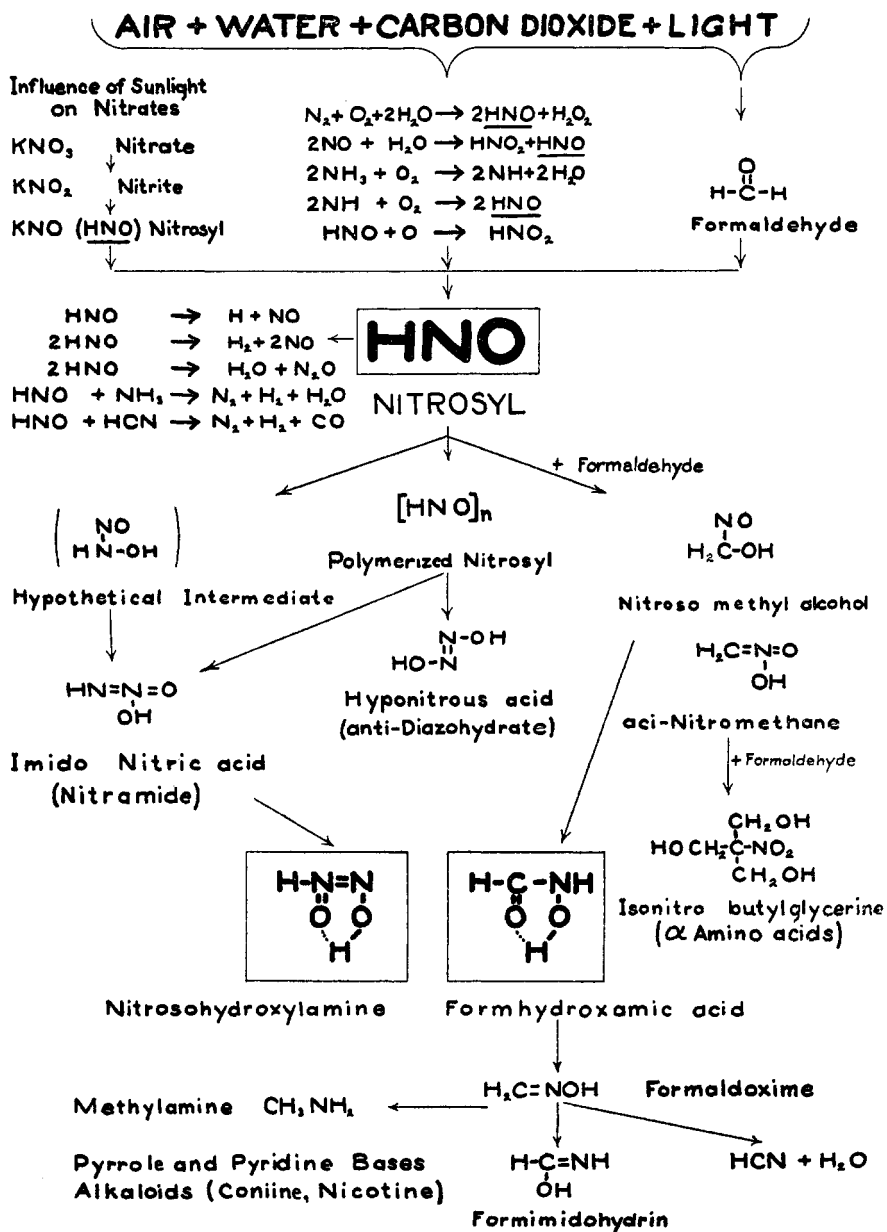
AIR + WATER + CARBON DIOXIDE + LIGHT

Influence of Sunlight on Nitrates

$KNO_3$ Nitrate

$KNO_2$ Nitrite

KNO (HNO) Nitrosyl

$N_2 + O_2 + 2H_2O \rightarrow 2HNO + H_2O_2$

$2NO + H_2O \rightarrow HNO_2 + HNO$

$2NH_3 + O_2 \rightarrow 2NH + 2H_2O$

$2NH + O_2 \rightarrow 2HNO$

$HNO + O \rightarrow HNO_2$

O
H-C-H
Formaldehyde

$HNO \rightarrow H + NO$

$2HNO \rightarrow H_2 + 2NO$

$2HNO \rightarrow H_2O + N_2O$

$HNO + NH_3 \rightarrow N_2 + H_2 + H_2O$

$HNO + HCN \rightarrow N_2 + H_2 + CO$

HNO

NITROSYL

+ Formaldehyde

( NO
HN-OH )

Hypothetical Intermediate

$[HNO]_n$

Polymerized Nitrosyl

NO
$H_2C$-OH

Nitroso methyl alcohol

HN=N=O
OH

N-OH
HO-N

Hyponitrous acid (anti-Diazohydrate)

$H_2C$=N=O
OH

aci-Nitromethane

+ Formaldehyde

Imido Nitric acid (Nitramide)

$CH_2OH$
$HOCH_2$-C-$NO_2$
$CH_2OH$

Isonitro butylglycerine ($\alpha$ Amino acids)

H-N=N
O O
H

H-C-NH
O O
H

Nitrosohydroxylamine

Formhydroxamic acid

Methylamine $CH_3NH_2$

$H_2C$=NOH Formaldoxime

Pyrrole and Pyridine Bases
Alkaloids (Coniine, Nicotine)

H-C=NH
OH

Formimidohydrin

$HCN + H_2O$